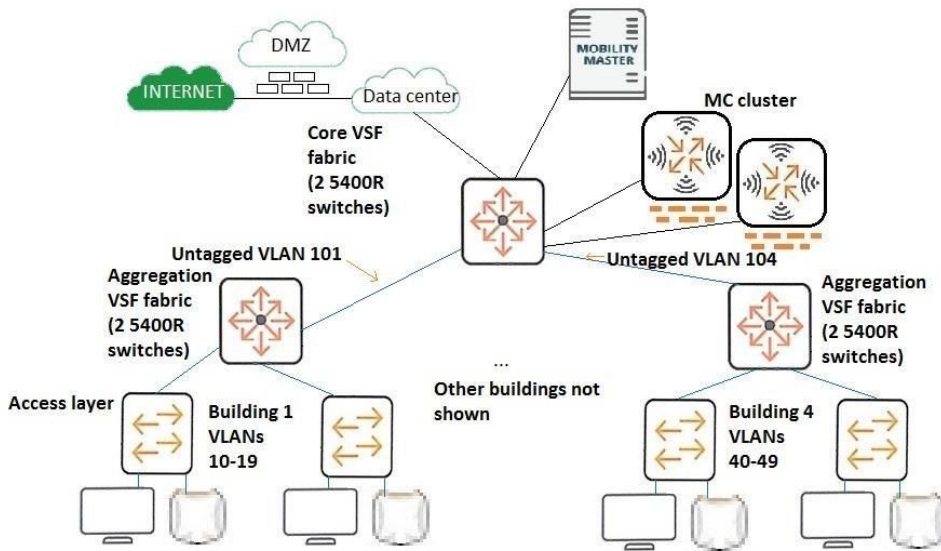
DMZ

INTERNET

Data center

MOBILITY MASTER

MC cluster

Core VSF fabric (2 5400R switches)

Untagged VLAN 101

Untagged VLAN 104

Aggregation VSF fabric (2 5400R switches)

Aggregation VSF fabric (2 5400R switches)

...

Other buildings not shown

Access layer

Building 1 VLANs 10-19

Building 4 VLANs 40-49